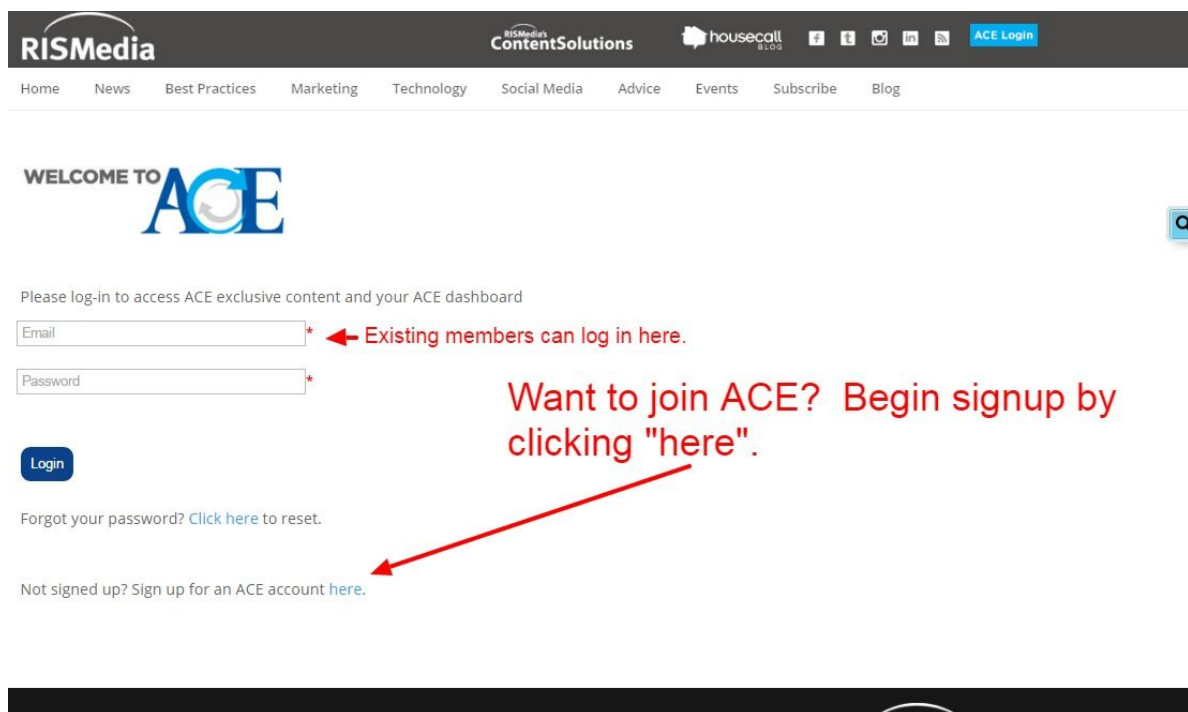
RISMedia

RISMedia's ContentSolutions

housecall BLOG

ACE Login

Home News Best Practices Marketing Technology Social Media Advice Events Subscribe Blog

WELCOME TO ACE

Please log-in to access ACE exclusive content and your ACE dashboard

Email *

Existing members can log in here.

Password *

Want to join ACE? Begin signup by clicking "here".

Login

Forgot your password? Click here to reset.

Not signed up? Sign up for an ACE account here.